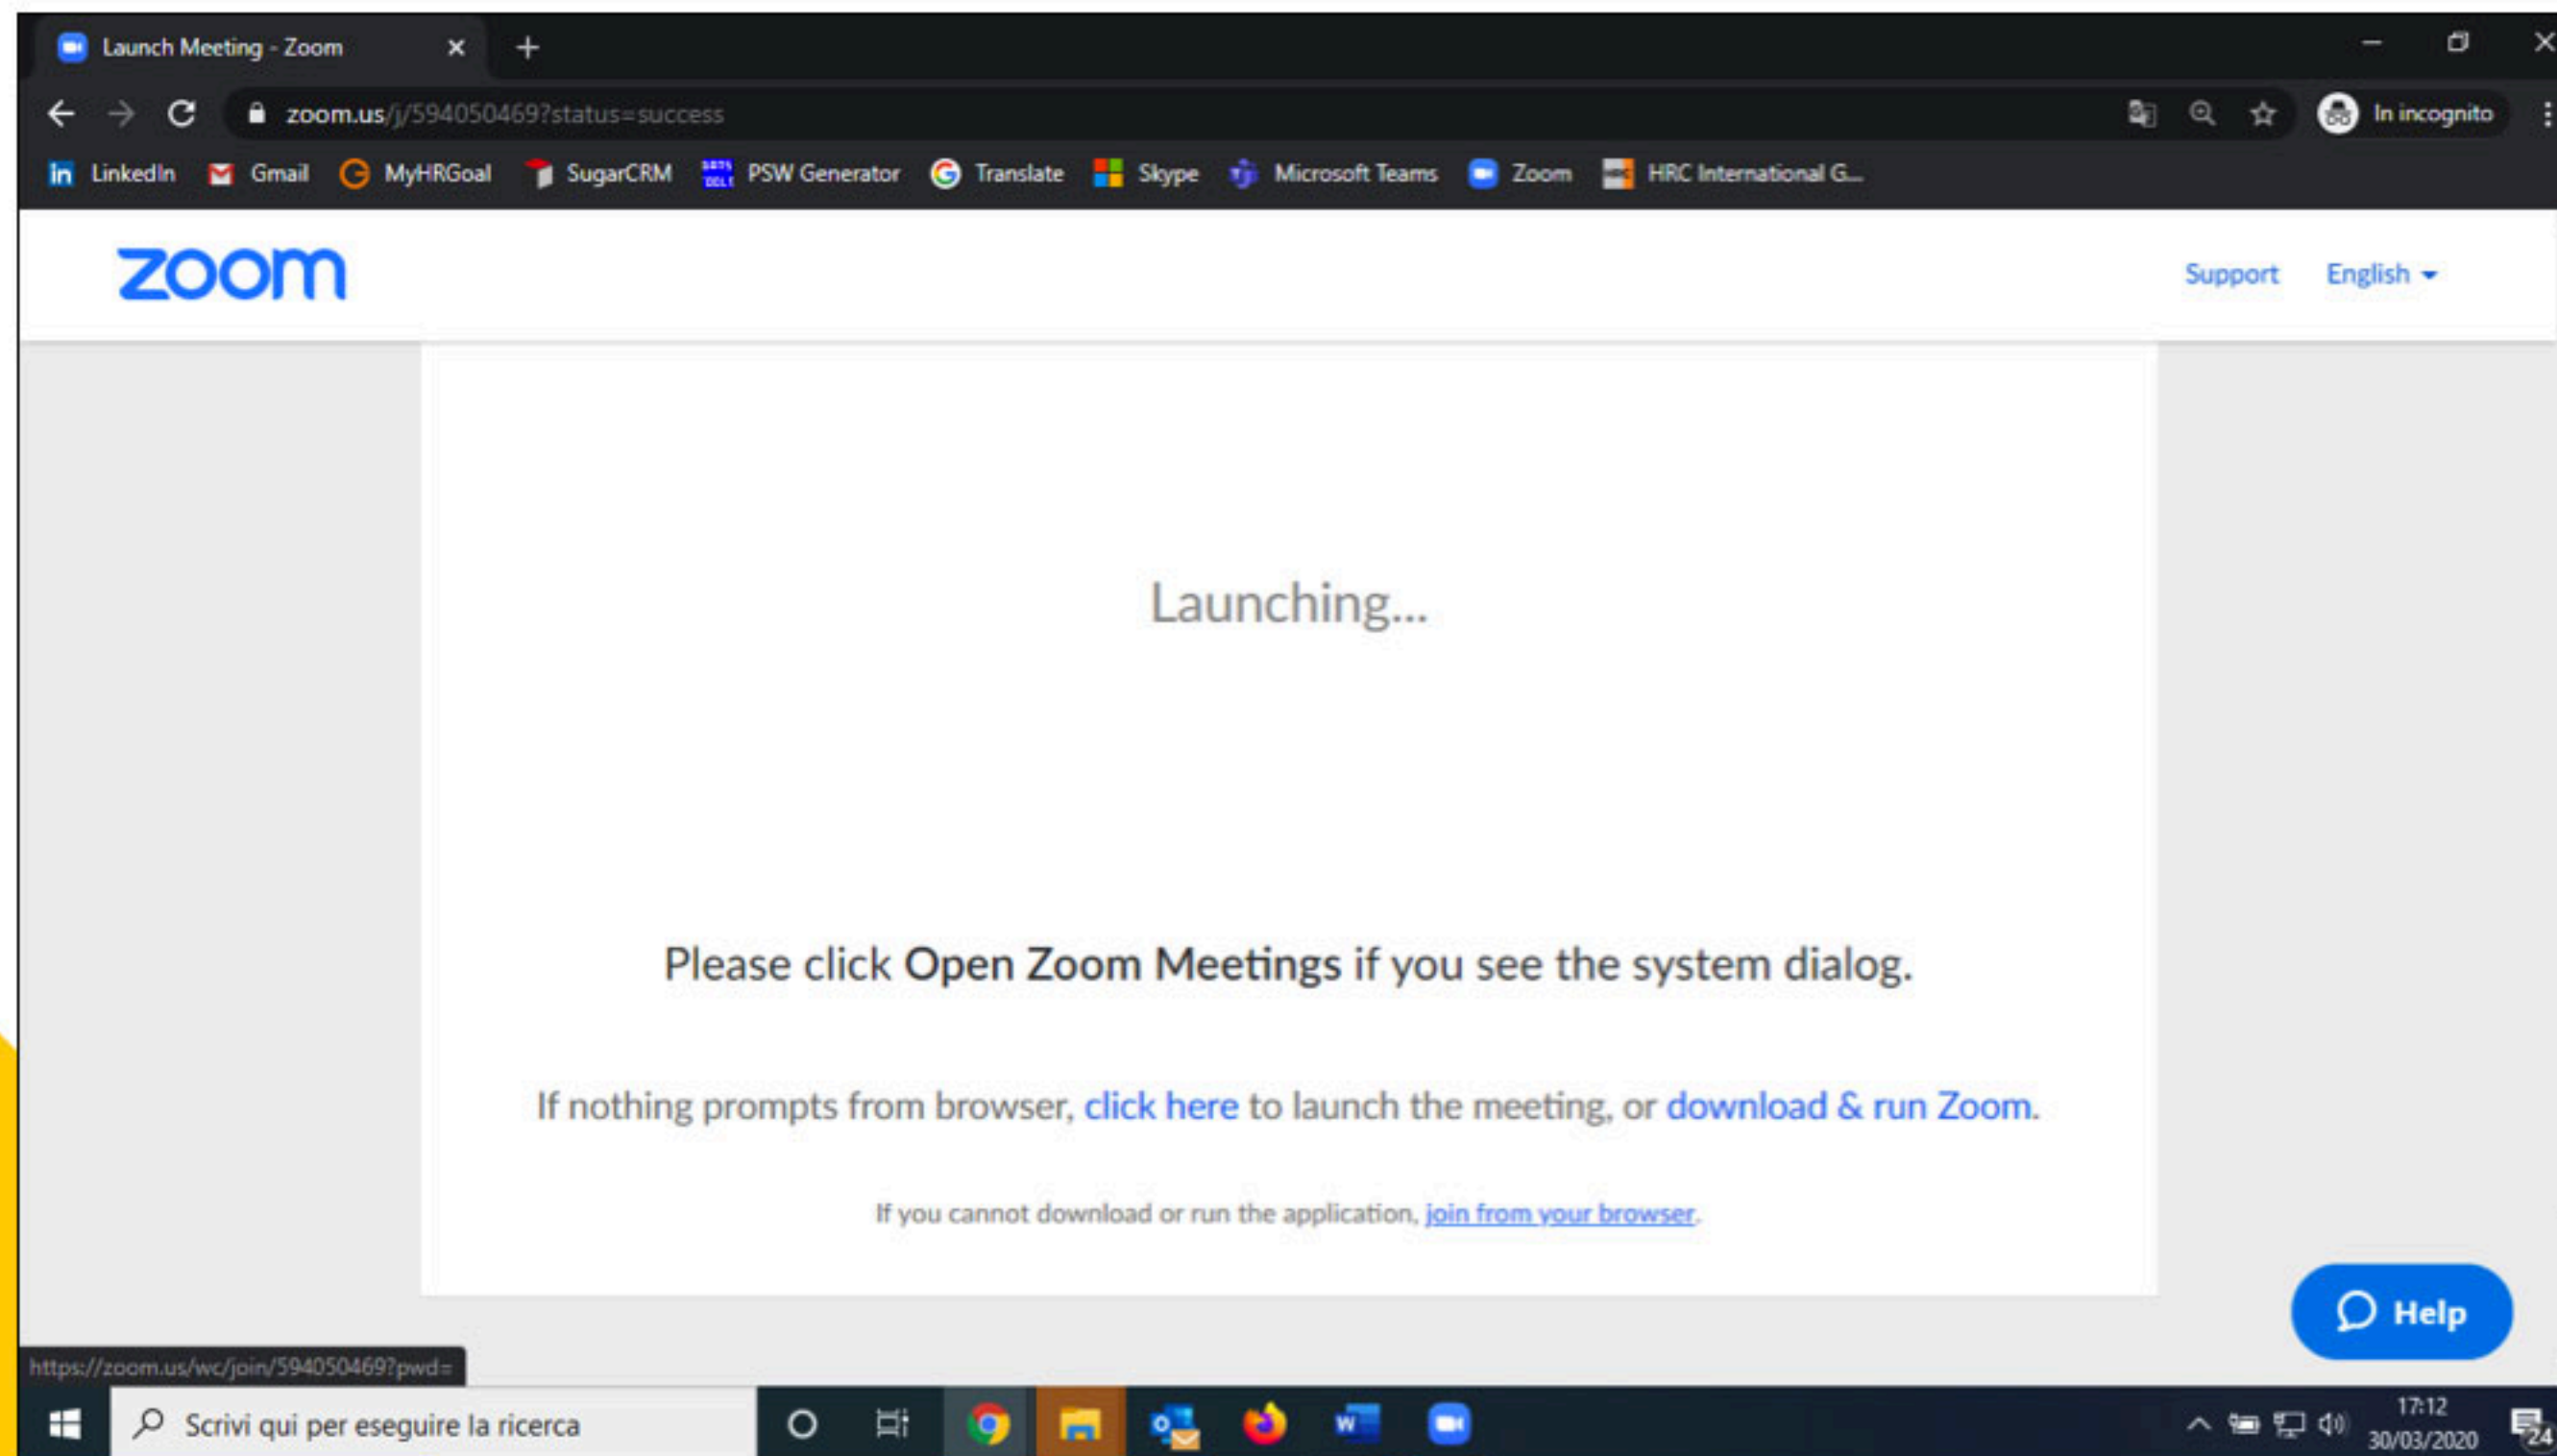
Launch Meeting - Zoom

zoom.us/j/594050469?status=success

In incognito

LinkedIn Gmail MyHRGoal SugarCRM PSW Generator Translate Skype Microsoft Teams Zoom HRC International G...

zoom

Support English

Launching...

Please click **Open Zoom Meetings** if you see the system dialog.

If nothing prompts from browser, click here to launch the meeting, or download & run Zoom.

If you cannot download or run the application, join from your browser.

Help

https://zoom.us/wc/join/594050469?pwd=

Scrivi qui per eseguire la ricerca

17:12
30/03/2020

24